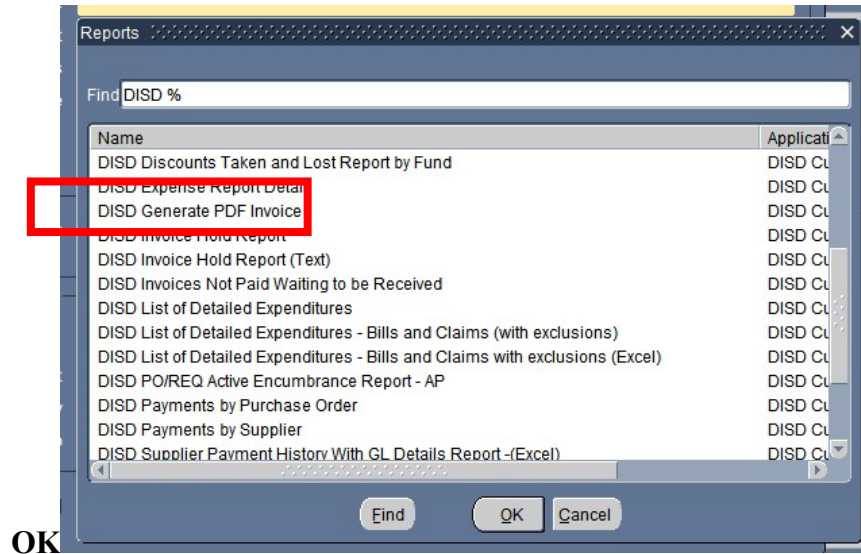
Reports

Find DISD %

| Name | Applicati |
|---|---|
| DISD Discounts Taken and Lost Report by Fund | DISD Cu |
| DISD Expense Report Detail | DISD Cu |
| DISD Generate PDF Invoice | DISD Cu |
| DISD Invoice Hold Report | DISD Cu |
| DISD Invoice Hold Report (Text) | DISD Cu |
| DISD Invoices Not Paid Waiting to be Received | DISD Cu |
| DISD List of Detailed Expenditures | DISD Cu |
| DISD List of Detailed Expenditures - Bills and Claims (with exclusions) | DISD Cu |
| DISD List of Detailed Expenditures - Bills and Claims with exclusions (Excel) | DISD Cu |
| DISD PO/REQ Active Encumbrance Report - AP | DISD Cu |
| DISD Payments by Purchase Order | DISD Cu |
| DISD Payments by Supplier | DISD Cu |
| DISD Supplier Payment History With GL Details Report -(Excel) | DISD Cu |

Find OK Cancel

OK